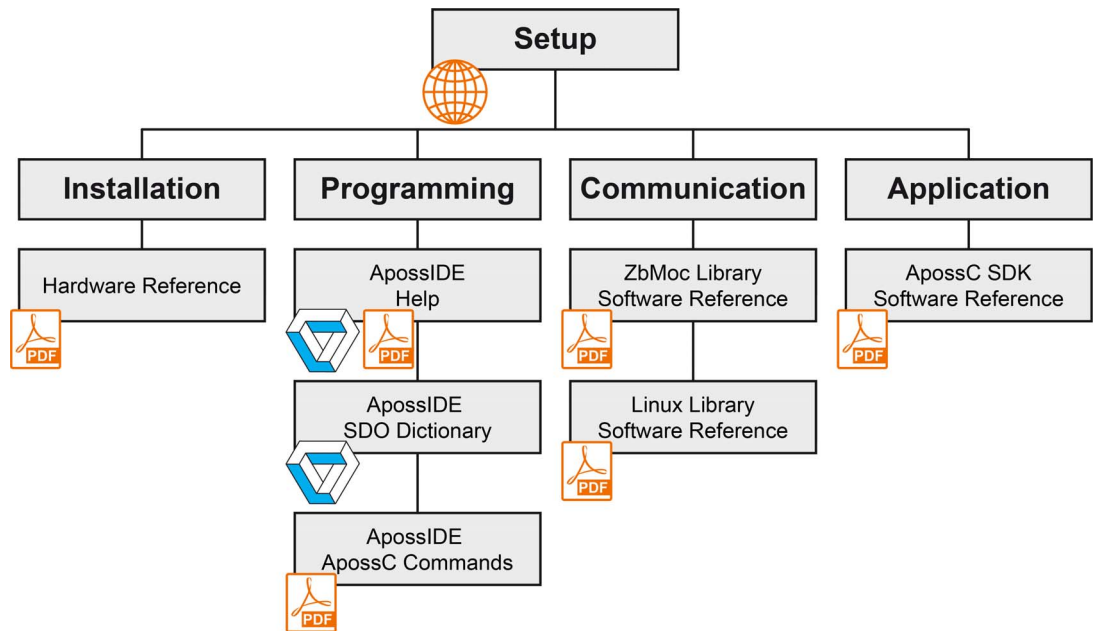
Setup

Installation

Hardware Reference

PDF

Programming

ApossIDE Help

PDF

ApossIDE SDO Dictionary

ApossIDE ApossC Commands

PDF

Communication

ZbMoc Library Software Reference

PDF

Linux Library Software Reference

PDF

Application

ApossC SDK Software Reference

PDF